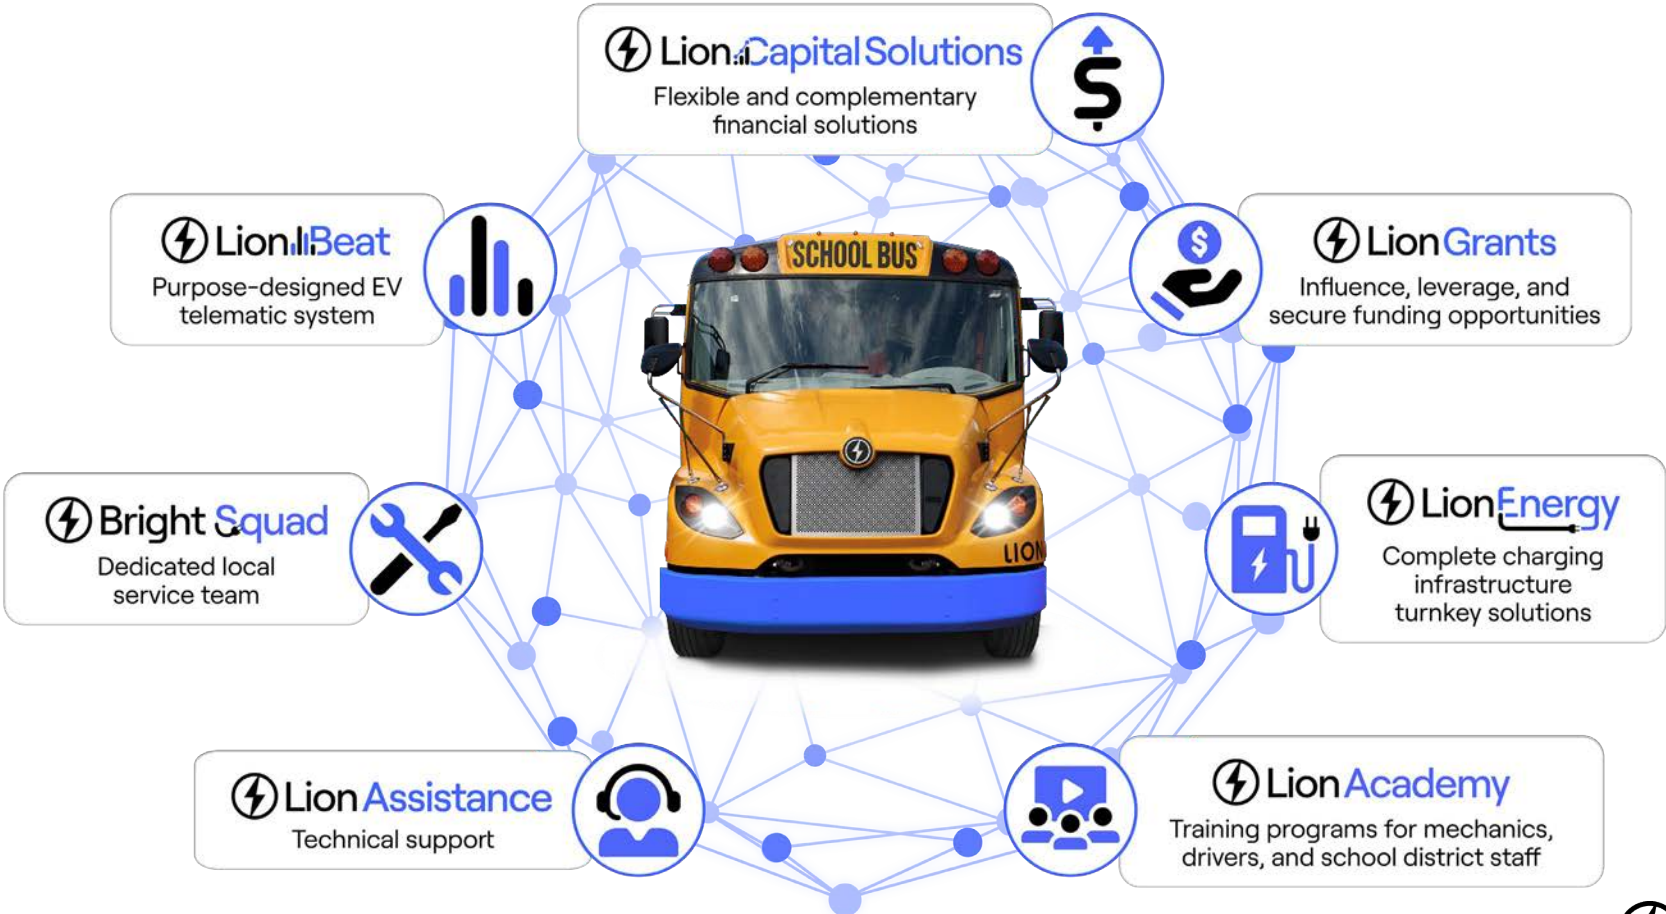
LionCapital Solutions
Flexible and complementary financial solutions

LionBeat
Purpose-designed EV telematic system

LionGrants
Influence, leverage, and secure funding opportunities

SCHOOL BUS

LION

Bright Squad
Dedicated local service team

LionEnergy
Complete charging infrastructure turnkey solutions

LionAssistance
Technical support

LionAcademy
Training programs for mechanics, drivers, and school district staff